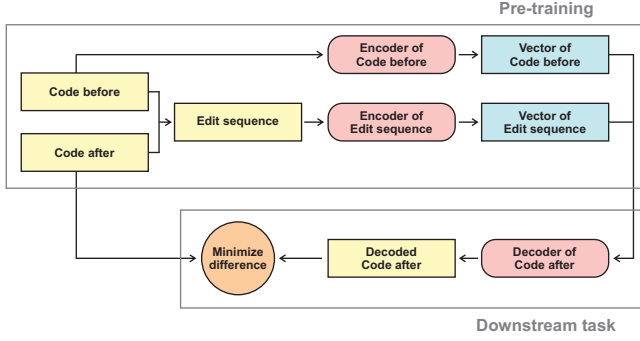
Pre-training

Code before

Code after

Edit sequence

Encoder of Code before

Encoder of Edit sequence

Vector of Code before

Vector of Edit sequence

Minimize difference

Decoded Code after

Decoder of Code after

Downstream task